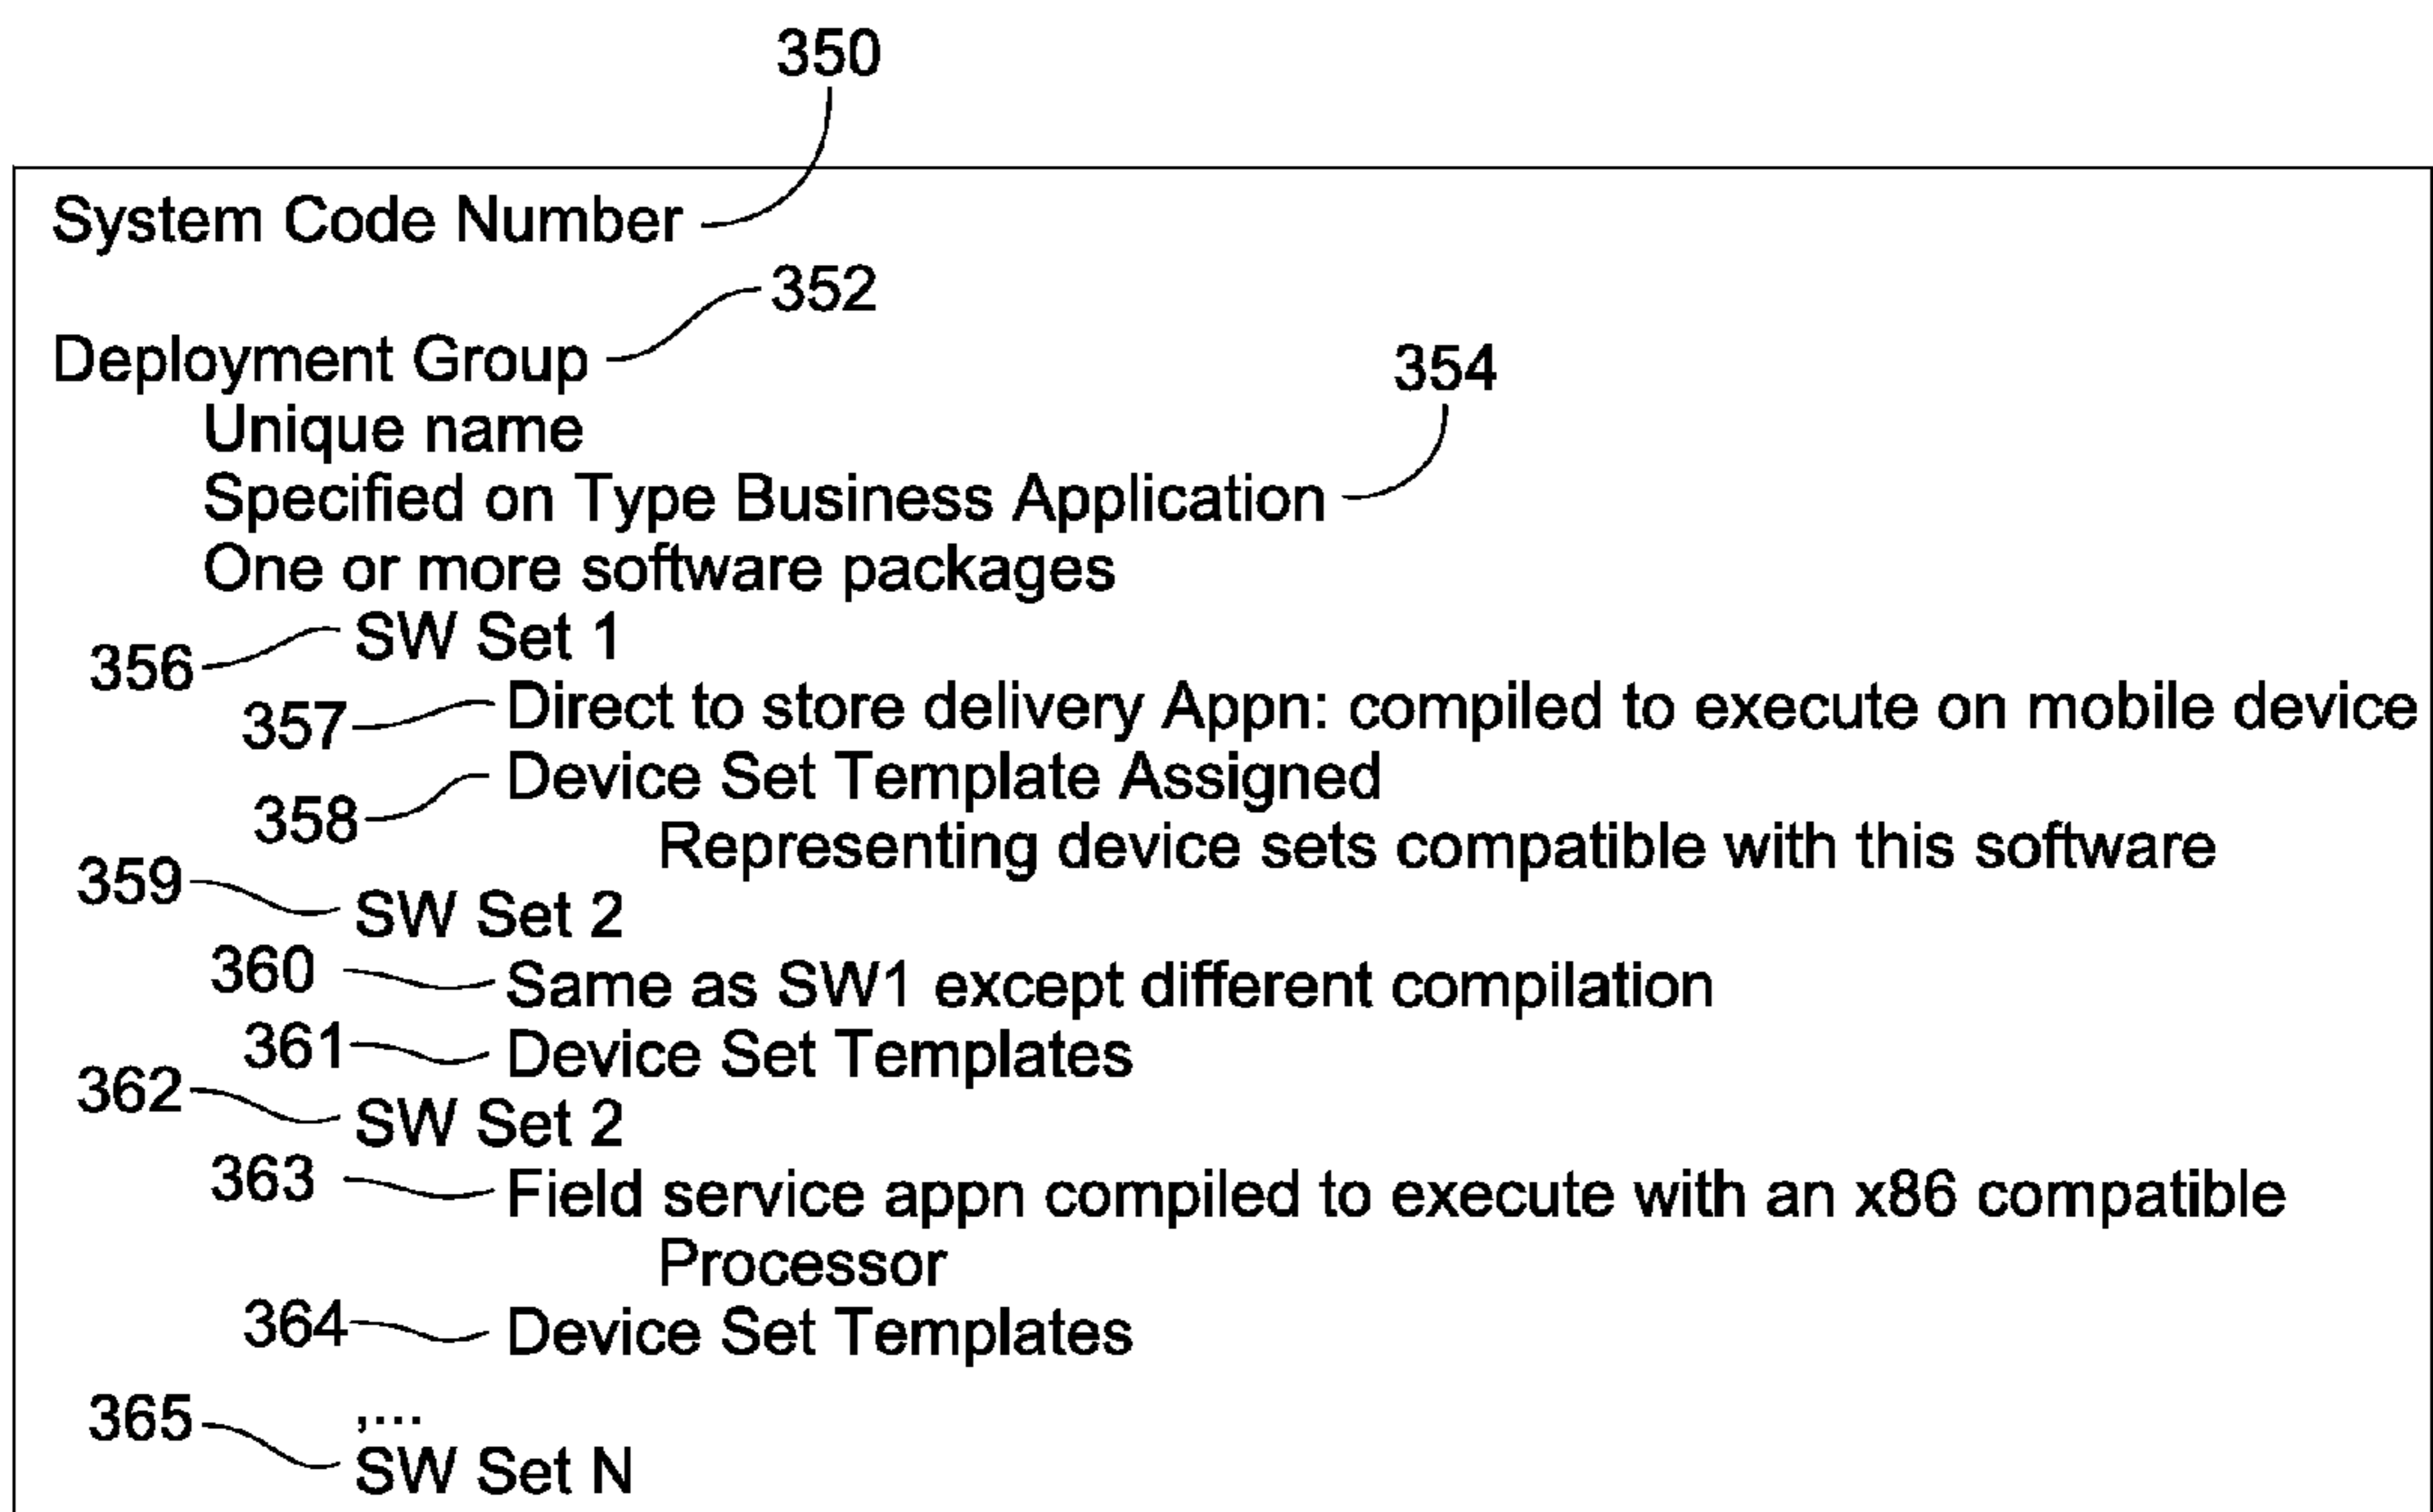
350

System Code Number

352

Deployment Group

354

Unique name
Specified on Type Business Application
One or more software packages

356 SW Set 1
357 Direct to store delivery Appn: compiled to execute on mobile device
358 Device Set Template Assigned
Representing device sets compatible with this software
359 SW Set 2
360 Same as SW1 except different compilation
361 Device Set Templates
362 SW Set 2
363 Field service appn compiled to execute with an x86 compatible Processor
364 Device Set Templates
365 ,...
SW Set N